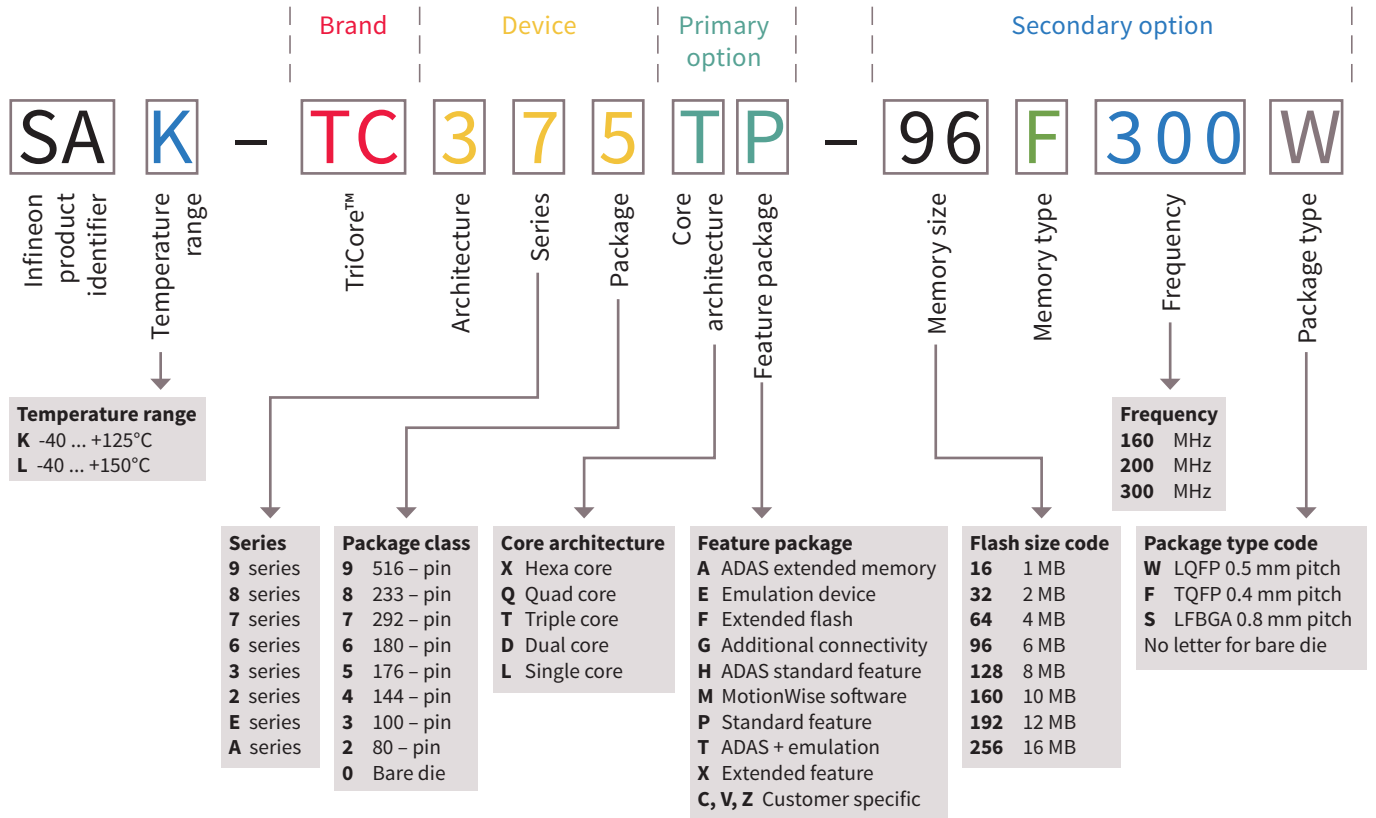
Brand

Device

Primary option

Secondary option

SA K – TC 3 7 5 T P – 96 F 300 W

Infineon product identifier

Temperature range

TriCore™

Architecture

Series

Package

Core architecture

Feature package

Memory size

Memory type

Frequency

Package type

**Temperature range**
**K** -40 ... +125°C
**L** -40 ... +150°C

**Frequency**
**160** MHz
**200** MHz
**300** MHz

**Series**
**9** series
**8** series
**7** series
**6** series
**3** series
**2** series
**E** series
**A** series

**Package class**
**9** 516 – pin
**8** 233 – pin
**7** 292 – pin
**6** 180 – pin
**5** 176 – pin
**4** 144 – pin
**3** 100 – pin
**2** 80 – pin
**0** Bare die

**Core architecture**
**X** Hexa core
**Q** Quad core
**T** Triple core
**D** Dual core
**L** Single core

**Feature package**
**A** ADAS extended memory
**E** Emulation device
**F** Extended flash
**G** Additional connectivity
**H** ADAS standard feature
**M** MotionWise software
**P** Standard feature
**T** ADAS + emulation
**X** Extended feature
**C, V, Z** Customer specific

**Flash size code**
**16** 1 MB
**32** 2 MB
**64** 4 MB
**96** 6 MB
**128** 8 MB
**160** 10 MB
**192** 12 MB
**256** 16 MB

**Package type code**
**W** LQFP 0.5 mm pitch
**F** TQFP 0.4 mm pitch
**S** LFBGA 0.8 mm pitch
No letter for bare die